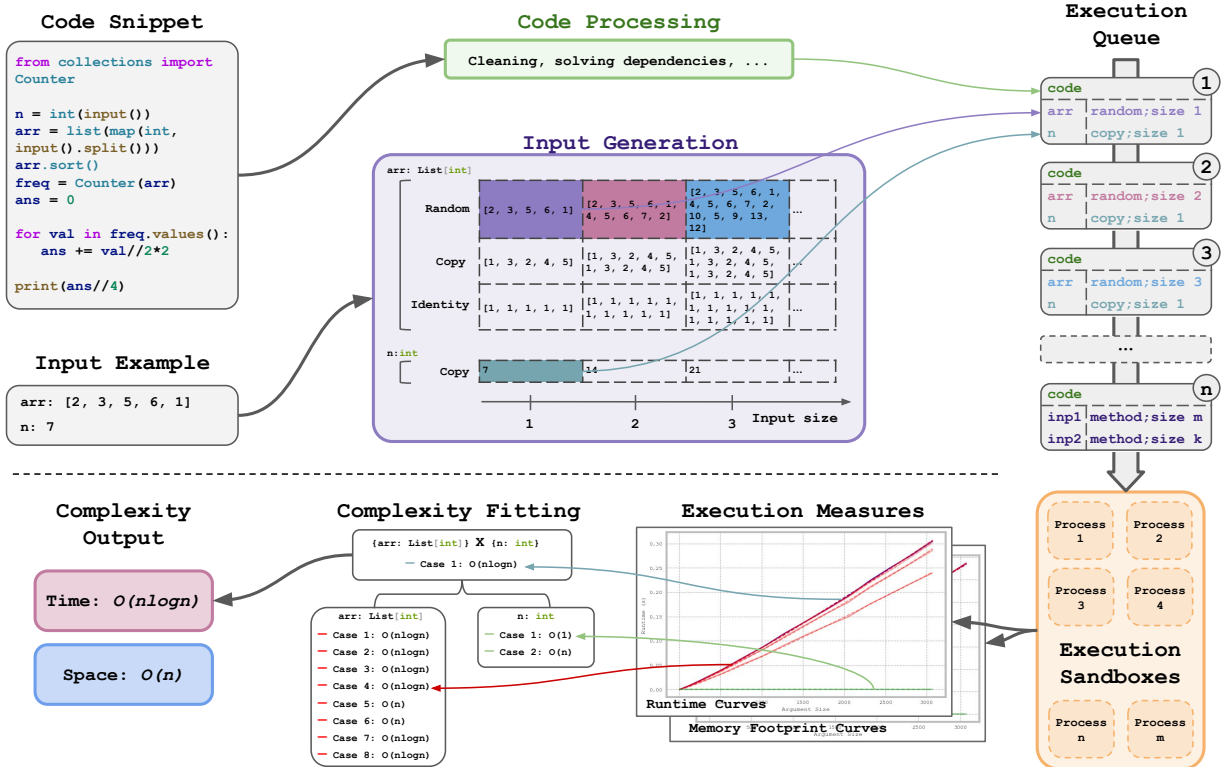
Code Snippet

from collections import Counter

n = int(input())
arr = list(map(int, input().split()))
arr.sort()
freq = Counter(arr)
ans = 0

for val in freq.values():
    ans += val//2*2

print(ans//4)

Code Processing

Cleaning, solving dependencies, ...

Input Generation

arr: List[int]

| | | | | |
|---|---|---|---|---|
| Random | [2, 3, 5, 6, 1] | [2, 3, 5, 6, 1, 4, 5, 6, 7, 2] | [2, 3, 5, 6, 1, 4, 5, 6, 7, 2, 10, 5, 9, 13, 12] | ... |
| Copy | [1, 3, 2, 4, 5] | [1, 3, 2, 4, 5, 1, 3, 2, 4, 5] | [1, 3, 2, 4, 5, 1, 3, 2, 4, 5, 1, 3, 2, 4, 5] | ... |
| Identity | [1, 1, 1, 1, 1] | [1, 1, 1, 1, 1, 1, 1, 1, 1, 1] | [1, 1, 1, 1, 1, 1, 1, 1, 1, 1, 1, 1, 1, 1, 1] | ... |

n: int

| | | | | |
|---|---|---|---|---|
| Copy | 7 | 14 | 21 | ... |

1 2 3 Input size

Input Example

arr: [2, 3, 5, 6, 1]
n: 7

Execution Queue

code ①
arr random;size 1
n copy;size 1

code ②
arr random;size 2
n copy;size 1

code ③
arr random;size 3
n copy;size 1

...

code ⓝ
inp1 method;size m
inp2 method;size k

Complexity Output

Time: O(nlogn)

Space: O(n)

Complexity Fitting

{arr: List[int]} X {n: int}
Case 1: O(nlogn)

arr: List[int]
Case 1: O(nlogn)
Case 2: O(nlogn)
Case 3: O(nlogn)
Case 4: O(nlogn)
Case 5: O(n)
Case 6: O(n)
Case 7: O(nlogn)
Case 8: O(nlogn)

n: int
Case 1: O(1)
Case 2: O(n)

Execution Measures

Runtime Curves
Memory Footprint Curves

Execution Sandboxes

Process 1
Process 2
Process 3
Process 4
Process n
Process m